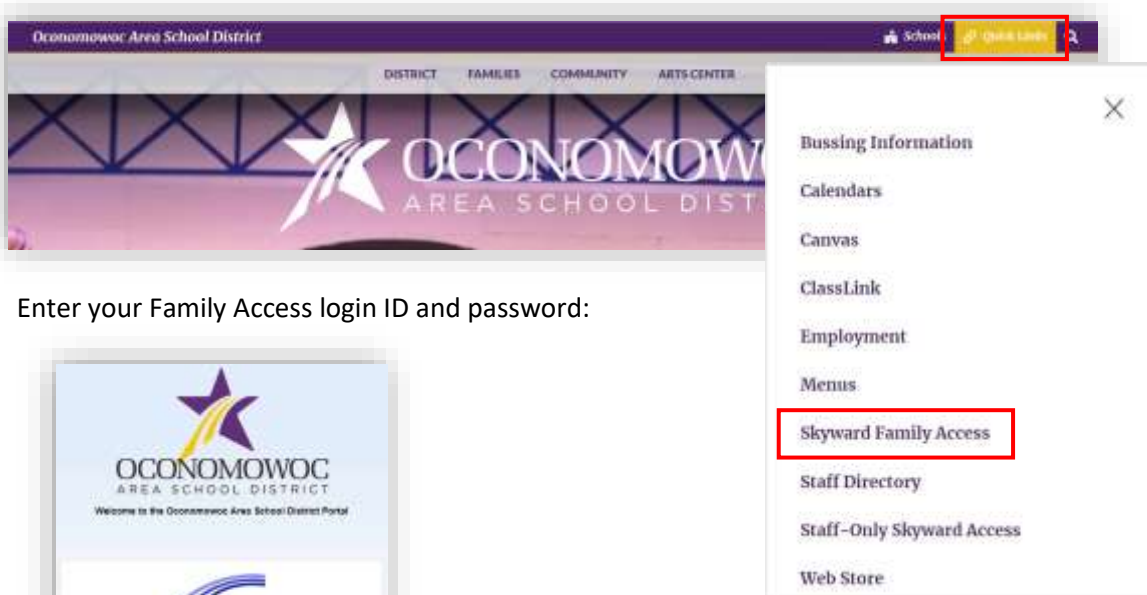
Oconomowoc Area School District

Schools

Quick Links

DISTRICT

FAMILIES

COMMUNITY

ARTS CENTER

OCONOMOWOC

AREA SCHOOL DIST

Enter your Family Access login ID and password:

OCONOMOWOC

AREA SCHOOL DISTRICT

Welcome to the Oconomowoc Area School District Portal

Bussing Information

Calendars

Canvas

ClassLink

Employment

Menus

Skyward Family Access

Staff Directory

Staff-Only Skyward Access

Web Store